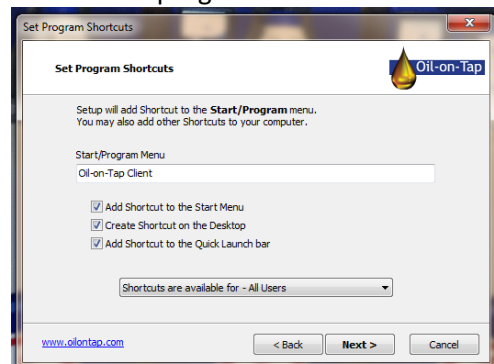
Set Program Shortcuts

Set Program Shortcuts

Oil-on-Tap

Setup will add Shortcut to the Start/Program menu.
You may also add other Shortcuts to your computer.

Start/Program Menu

Oil-on-Tap Client

Add Shortcut to the Start Menu
Create Shortcut on the Desktop
Add Shortcut to the Quick Launch bar

Shortcuts are available for - All Users

www.oilontap.com

< Back

Next >

Cancel